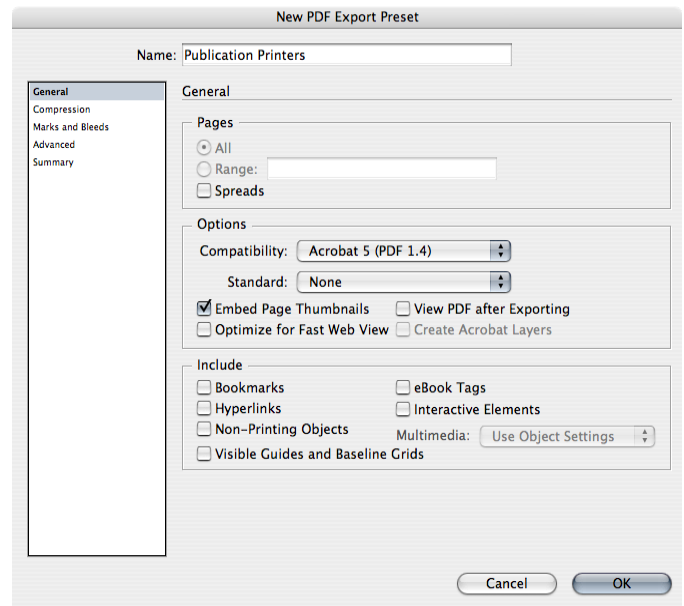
New PDF Export Preset

Name: Publication Printers

General
Compression
Marks and Bleeds
Advanced
Summary

General

Pages
All
Range:
Spreads

Options
Compatibility: Acrobat 5 (PDF 1.4)
Standard: None
Embed Page Thumbnails
View PDF after Exporting
Optimize for Fast Web View
Create Acrobat Layers

Include
Bookmarks
eBook Tags
Hyperlinks
Interactive Elements
Non-Printing Objects
Multimedia: Use Object Settings
Visible Guides and Baseline Grids

Cancel
OK